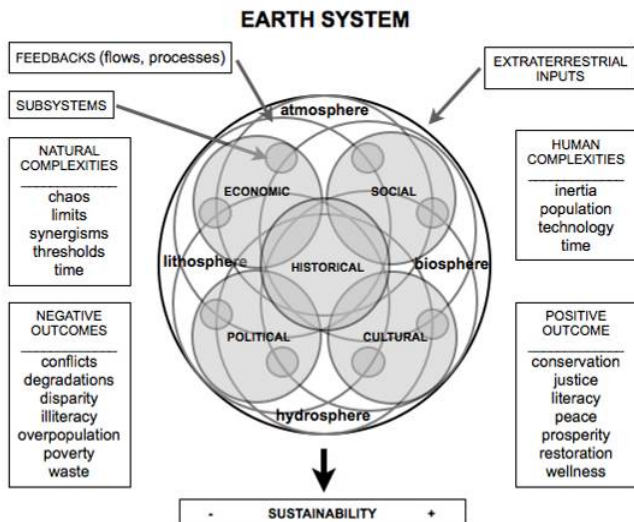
EARTH SYSTEM

FEEDBACKS (flows, processes)

EXTRATERRESTRIAL INPUTS

SUBSYSTEMS

NATURAL COMPLEXITIES

chaos
limits
synergisms
thresholds
time

atmosphere

ECONOMIC

SOCIAL

lithosphere

HISTORICAL

biosphere

POLITICAL

CULTURAL

hydrosphere

HUMAN COMPLEXITIES

inertia
population
technology
time

NEGATIVE OUTCOMES

conflicts
degradations
disparity
illiteracy
overpopulation
poverty
waste

POSITIVE OUTCOME

conservation
justice
literacy
peace
prosperity
restoration
wellness

- SUSTAINABILITY +